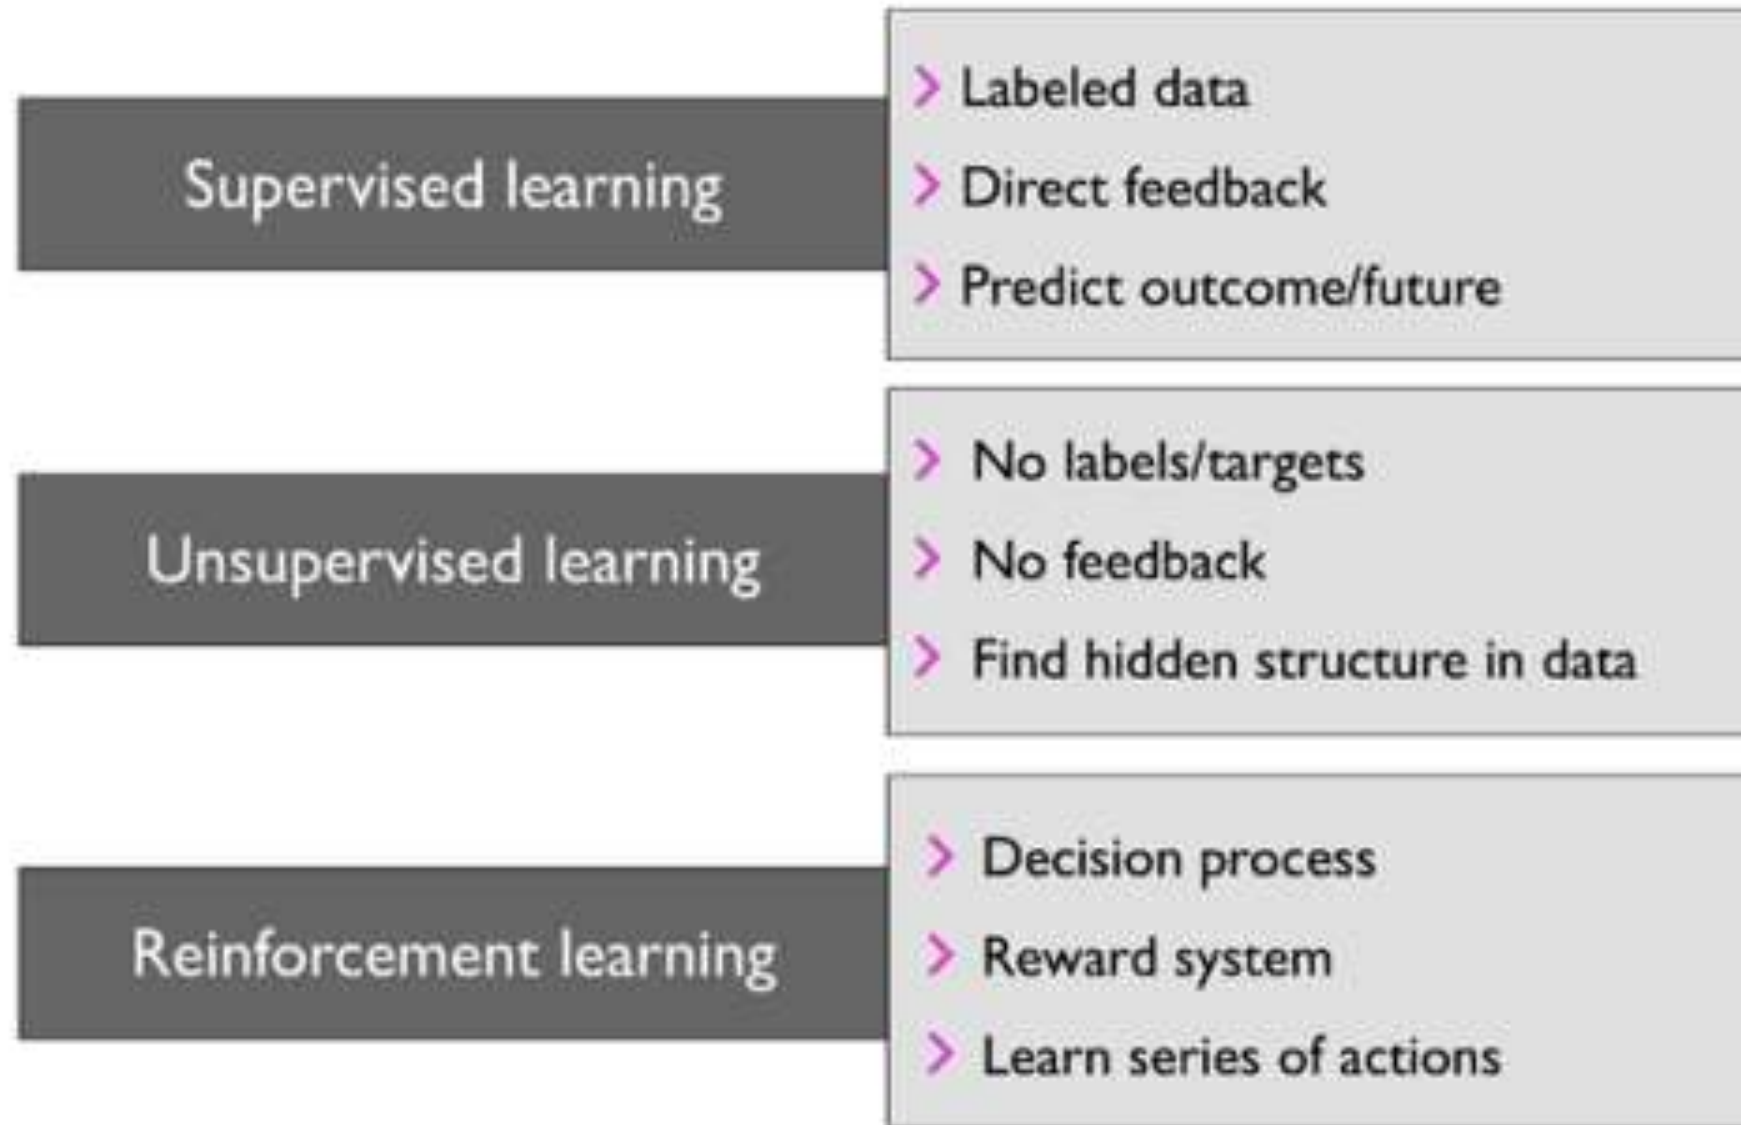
Supervised learning

> Labeled data
> Direct feedback
> Predict outcome/future

Unsupervised learning

> No labels/targets
> No feedback
> Find hidden structure in data

Reinforcement learning

> Decision process
> Reward system
> Learn series of actions